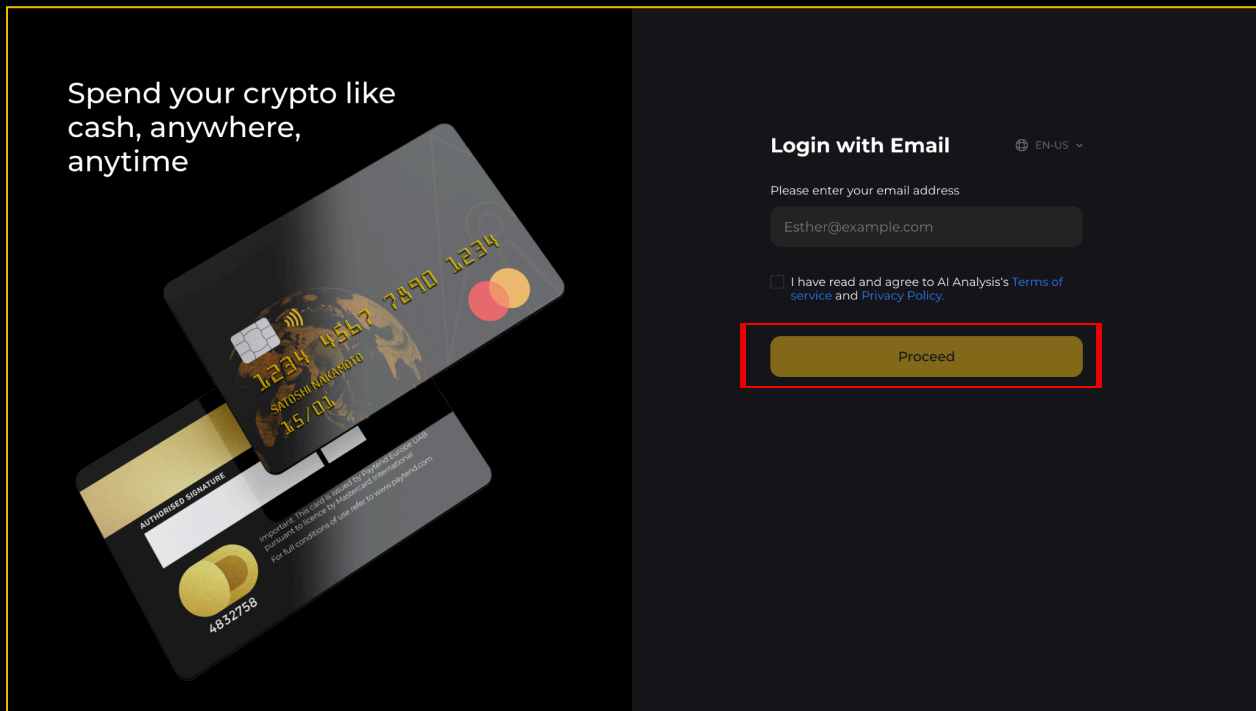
Spend your crypto like cash, anywhere, anytime

1234 4567 7890 1234
SATOSHI NAKAMOTO
15/01

AUTHORISED SIGNATURE
Important: This card is issued by Paytend Europe UAB pursuant to licence by Mastercard International. For full conditions of use refer to www.paytend.com
4832758

Login with Email
EN-US

Please enter your email address
Esther@example.com

I have read and agree to AI Analysis's Terms of service and Privacy Policy.

Proceed